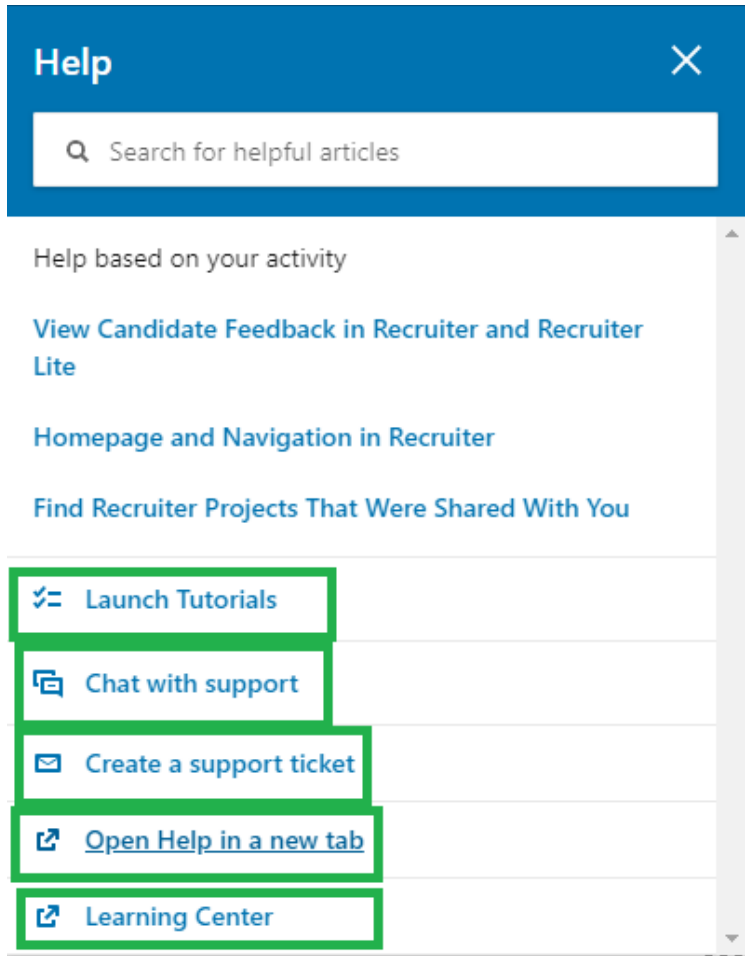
Help

Search for helpful articles

Help based on your activity

View Candidate Feedback in Recruiter and Recruiter Lite

Homepage and Navigation in Recruiter

Find Recruiter Projects That Were Shared With You

Launch Tutorials

Chat with support

Create a support ticket

Open Help in a new tab

Learning Center